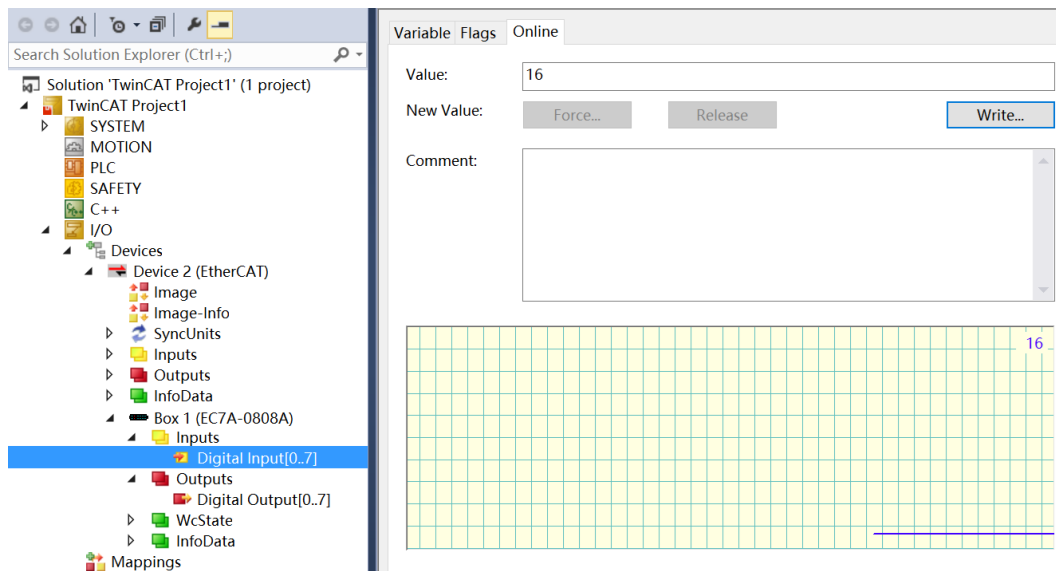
Search Solution Explorer (Ctrl+;)

Solution 'TwinCAT Project1' (1 project)
TwinCAT Project1
SYSTEM
MOTION
PLC
SAFETY
C++
I/O
Devices
Device 2 (EtherCAT)
Image
Image-Info
SyncUnits
Inputs
Outputs
InfoData
Box 1 (EC7A-0808A)
Inputs
Digital Input[0..7]
Outputs
Digital Output[0..7]
WcState
InfoData
Mappings

Variable Flags Online

Value: 16
New Value: Force... Release Write...
Comment:

16